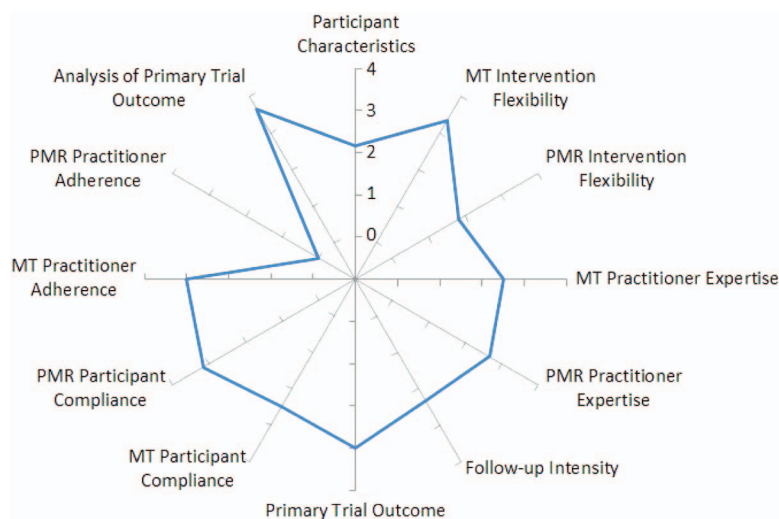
Participant Characteristics

4

3

2

1

0

MT Intervention Flexibility

PMR Intervention Flexibility

MT Practitioner Expertise

PMR Practitioner Expertise

Follow-up Intensity

Primary Trial Outcome

MT Participant Compliance

PMR Participant Compliance

MT Practitioner Adherence

PMR Practitioner Adherence

Analysis of Primary Trial Outcome